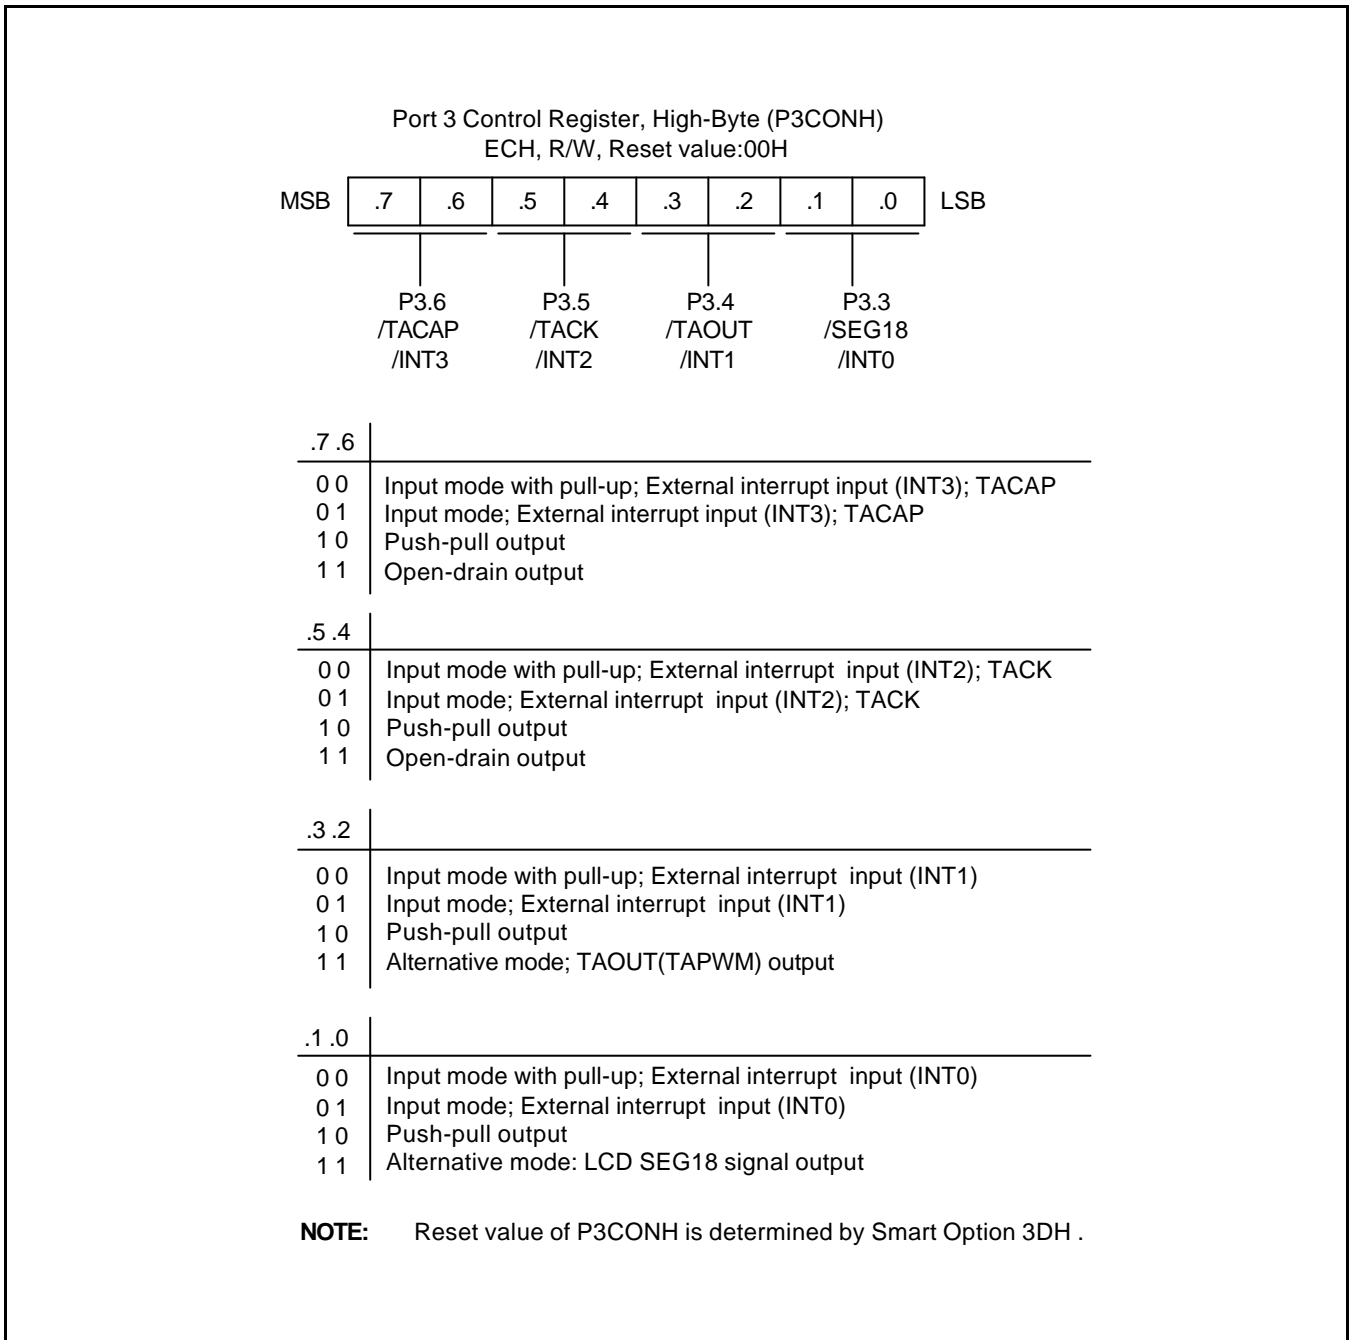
Port 3 Control Register, High-Byte (P3CONH)
ECH, R/W, Reset value:00H

| MSB | .7 | .6 | .5 | .4 | .3 | .2 | .1 | .0 | LSB |
|---|---|---|---|---|---|---|---|---|---|

P3.6 /TACAP /INT3

P3.5 /TACK /INT2

P3.4 /TAOUT /INT1

P3.3 /SEG18 /INT0

| .7 .6 | |
|---|---|
| 0 0 | Input mode with pull-up; External interrupt input (INT3); TACAP |
| 0 1 | Input mode; External interrupt input (INT3); TACAP |
| 1 0 | Push-pull output |
| 1 1 | Open-drain output |

| .5 .4 | |
|---|---|
| 0 0 | Input mode with pull-up; External interrupt input (INT2); TACK |
| 0 1 | Input mode; External interrupt input (INT2); TACK |
| 1 0 | Push-pull output |
| 1 1 | Open-drain output |

| .3 .2 | |
|---|---|
| 0 0 | Input mode with pull-up; External interrupt input (INT1) |
| 0 1 | Input mode; External interrupt input (INT1) |
| 1 0 | Push-pull output |
| 1 1 | Alternative mode; TAOUT(TAPWM) output |

| .1 .0 | |
|---|---|
| 0 0 | Input mode with pull-up; External interrupt input (INT0) |
| 0 1 | Input mode; External interrupt input (INT0) |
| 1 0 | Push-pull output |
| 1 1 | Alternative mode: LCD SEG18 signal output |

**NOTE:** Reset value of P3CONH is determined by Smart Option 3DH .